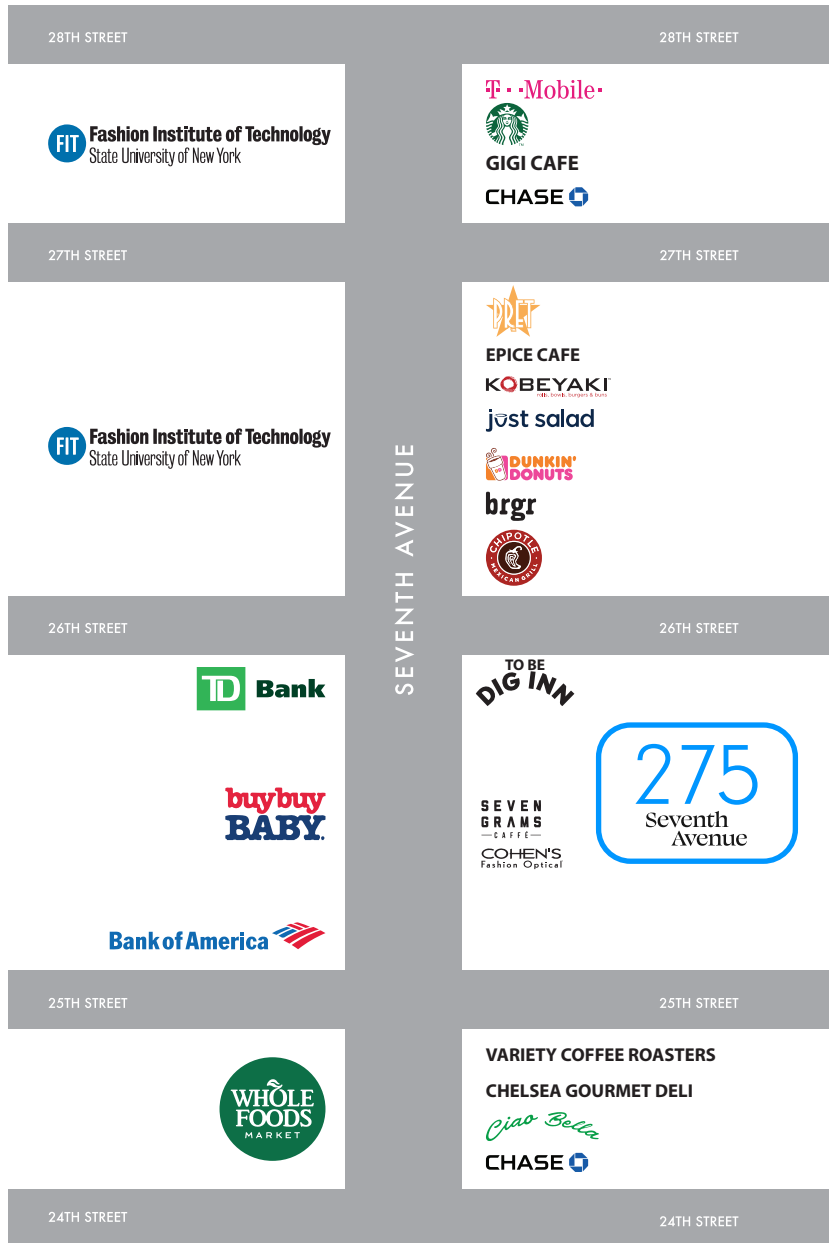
28TH STREET
28TH STREET

FIT Fashion Institute of Technology
State University of New York

T · · Mobile ·
GIGI CAFE
CHASE

27TH STREET
27TH STREET

FIT Fashion Institute of Technology
State University of New York

SEVENTH AVENUE

PRET
EPICE CAFE
KOBEYAKI
rolls, bowls, burgers & buns
just salad
DUNKIN' DONUTS
brgr
CHIPOTLE MEXICAN GRILL

26TH STREET
26TH STREET

TD Bank
buybuy BABY
Bank of America

TO BE DIG INN
SEVEN GRAMS CAFFÈ
COHEN'S Fashion Optical
275 Seventh Avenue

25TH STREET
25TH STREET

WHOLE FOODS MARKET

VARIETY COFFEE ROASTERS
CHELSEA GOURMET DELI
Ciao Bella
CHASE

24TH STREET
24TH STREET